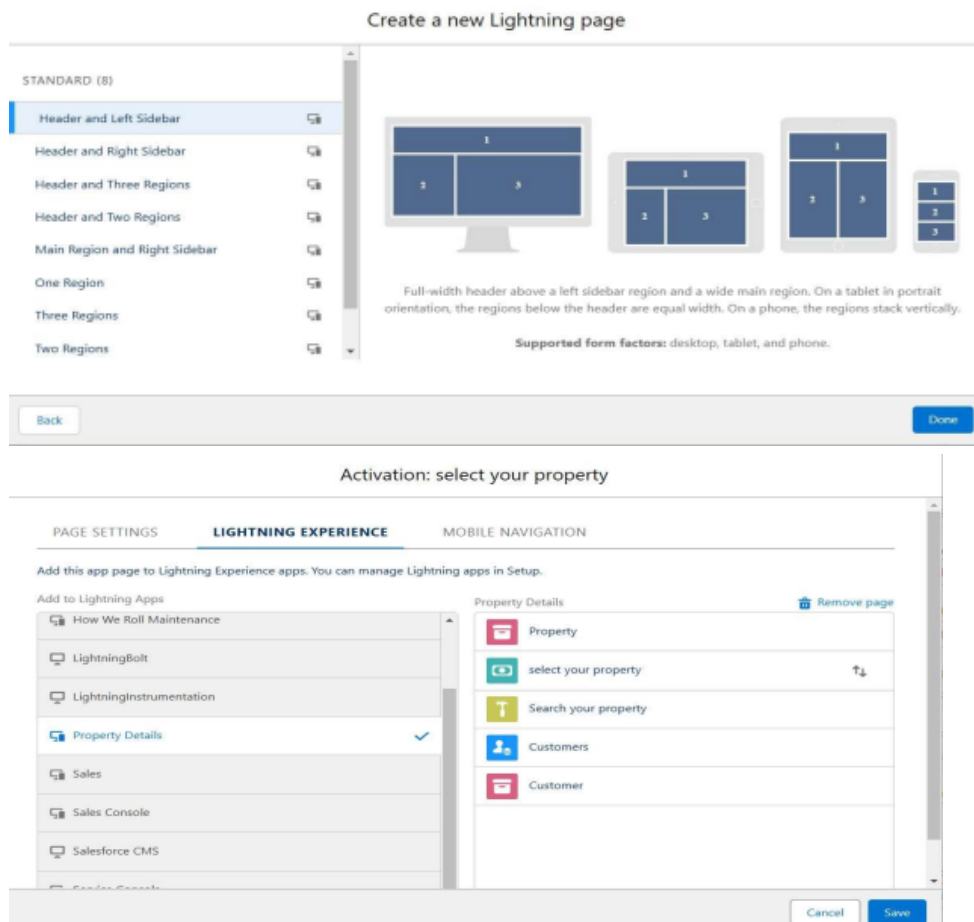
Create a new Lightning page

STANDARD (8)

Header and Left Sidebar

Header and Right Sidebar

Header and Three Regions

Header and Two Regions

Main Region and Right Sidebar

One Region

Three Regions

Two Regions

1
2
3

1
2
3

1
2
3

1
2
3

Full-width header above a left sidebar region and a wide main region. On a tablet in portrait orientation, the regions below the header are equal width. On a phone, the regions stack vertically.

Supported form factors: desktop, tablet, and phone.

Back

Done

Activation: select your property

PAGE SETTINGS LIGHTNING EXPERIENCE MOBILE NAVIGATION

Add this app page to Lightning Experience apps. You can manage Lightning apps in Setup.

Add to Lightning Apps

How We Roll Maintenance

LightningBolt

LightningInstrumentation

Property Details

Sales

Sales Console

Salesforce CMS

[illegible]

Property Details

Remove page

Property

select your property

Search your property

Customers

Customer

Cancel

Save